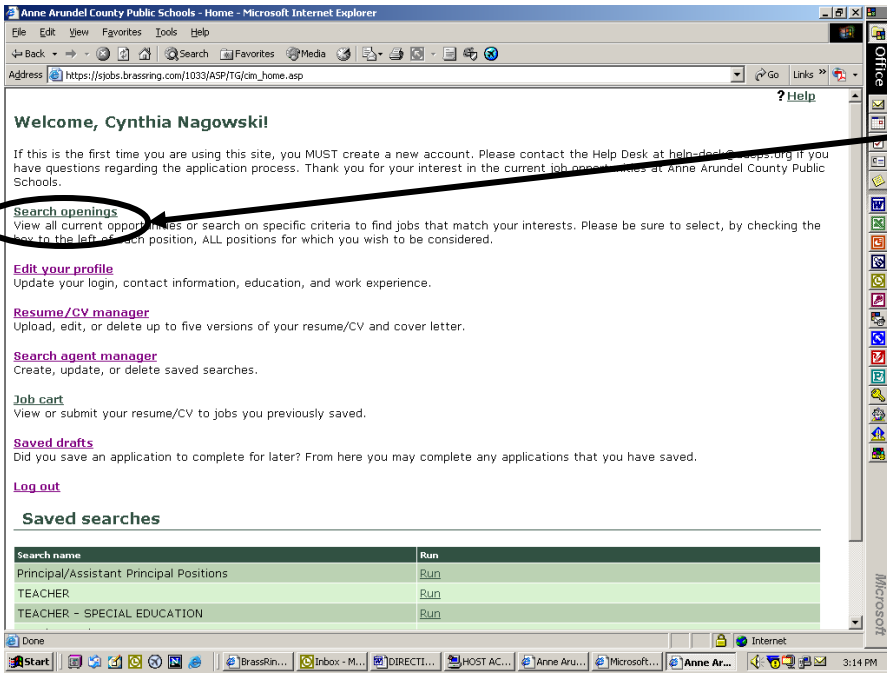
Anne Arundel County Public Schools - Home - Microsoft Internet Explorer

File Edit View Favorites Tools Help

Back Search Favorites Media

Address https://sjobs.brassring.com/1033/ASP/TG/cim_home.asp Go Links

Office

?Help

Welcome, Cynthia Nagowski!

If this is the first time you are using this site, you MUST create a new account. Please contact the Help Desk at help-desk@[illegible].org if you have questions regarding the application process. Thank you for your interest in the current job opp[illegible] at Anne Arundel County Public Schools.

Search openings
View all current opp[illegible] or search on specific criteria to find jobs that match your interests. Please be sure to select, by checking the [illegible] to the left of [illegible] position, ALL positions for which you wish to be considered.

Edit your profile
Update your login, contact information, education, and work experience.

Resume/CV manager
Upload, edit, or delete up to five versions of your resume/CV and cover letter.

Search agent manager
Create, update, or delete saved searches.

Job cart
View or submit your resume/CV to jobs you previously saved.

Saved drafts
Did you save an application to complete for later? From here you may complete any applications that you have saved.

Log out

Saved searches

| Search name | Run |
|---|---|
| Principal/Assistant Principal Positions | Run |
| TEACHER | Run |
| TEACHER - SPECIAL EDUCATION | Run |

Done Internet

Start BrassRin... Inbox - M... DIRECTI... HOST AC... Anne Aru... Microsoft... Anne Ar... 3:14 PM

Microsoft